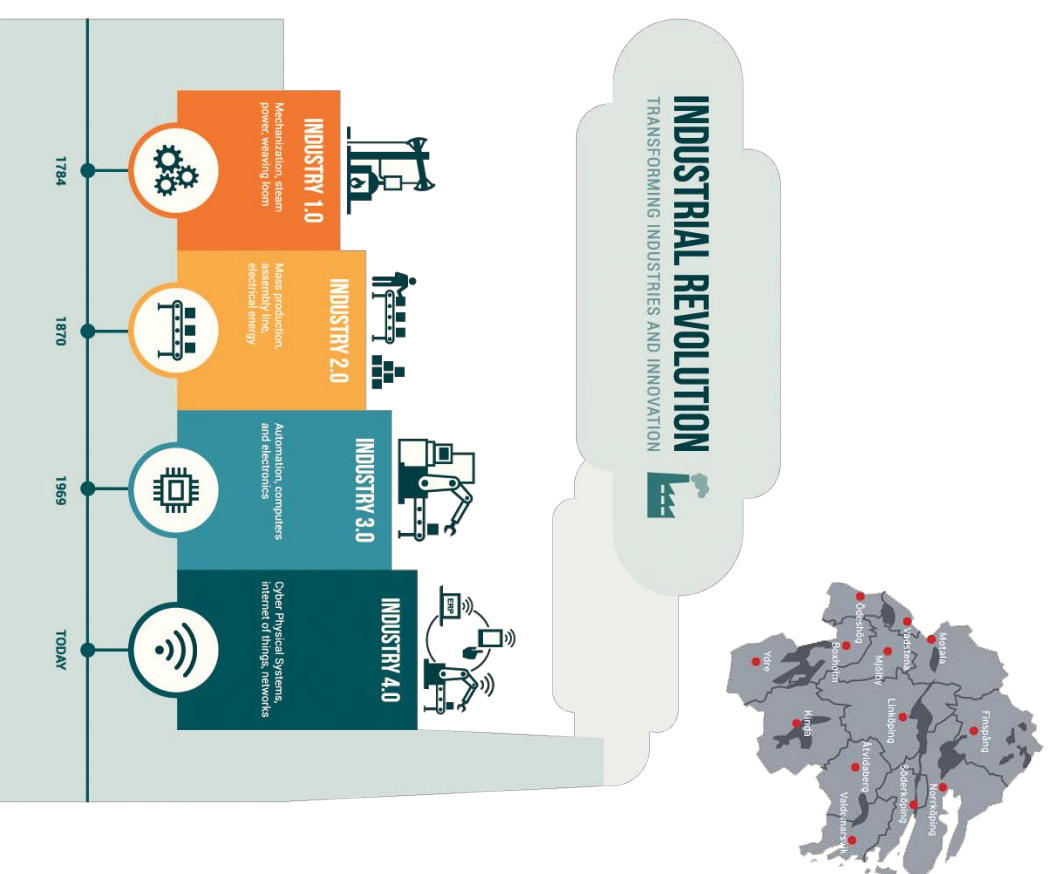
INDUSTRIAL REVOLUTION
TRANSFORMING INDUSTRIES AND INNOVATION

INDUSTRY 1.0
Mechanization, steam power, weaving loom

INDUSTRY 2.0
Mass production, assembly line, electrical energy

INDUSTRY 3.0
Automation, computers and electronics

INDUSTRY 4.0
Cyber Physical Systems, internet of things, networks

ERP

1784
1870
1969
TODAY

Ödeshög
Vadstena
Motala
Boxholm
Mjölby
Ydre
Linköping
Finspång
Kinda
Åtvidaberg
Söderköping
Norrköping
Valdemarsvik